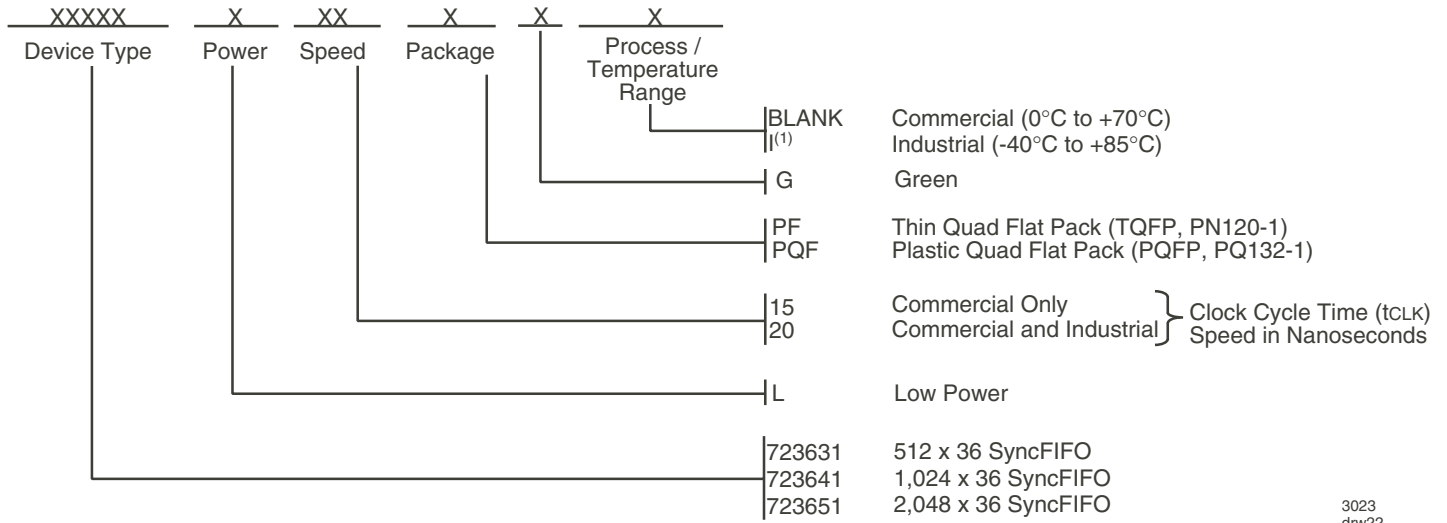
XXXXX X XX X X X
Device Type Power Speed Package Process / Temperature Range

BLANK Commercial (0°C to +70°C)
I$^{(1)}$ Industrial (-40°C to +85°C)

G Green

PF Thin Quad Flat Pack (TQFP, PN120-1)
PQF Plastic Quad Flat Pack (PQFP, PQ132-1)

15 Commercial Only
20 Commercial and Industrial
Clock Cycle Time (tCLK) Speed in Nanoseconds

L Low Power

723631 512 x 36 SyncFIFO
723641 1,024 x 36 SyncFIFO
723651 2,048 x 36 SyncFIFO

3023
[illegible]